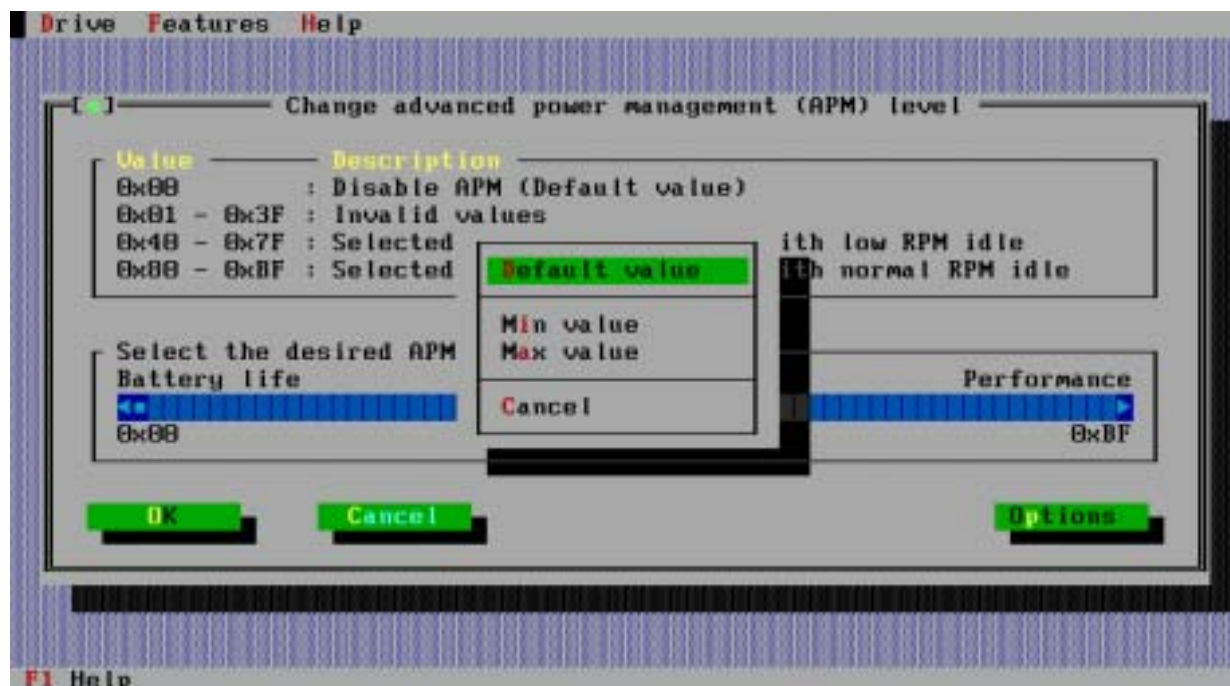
Drive Features Help

[■] Change advanced power management (APM) level

Value Description
0x00 : Disable APM (Default value)
0x01 - 0x3F : Invalid values
0x40 - 0x7F : Selected ith low RPM idle
0x80 - 0xBF : Selected th normal RPM idle

Default value

Min value
Max value

Cancel

Select the desired APM
Battery life Performance
0x80 0xBF

OK Cancel Options

F1 Help